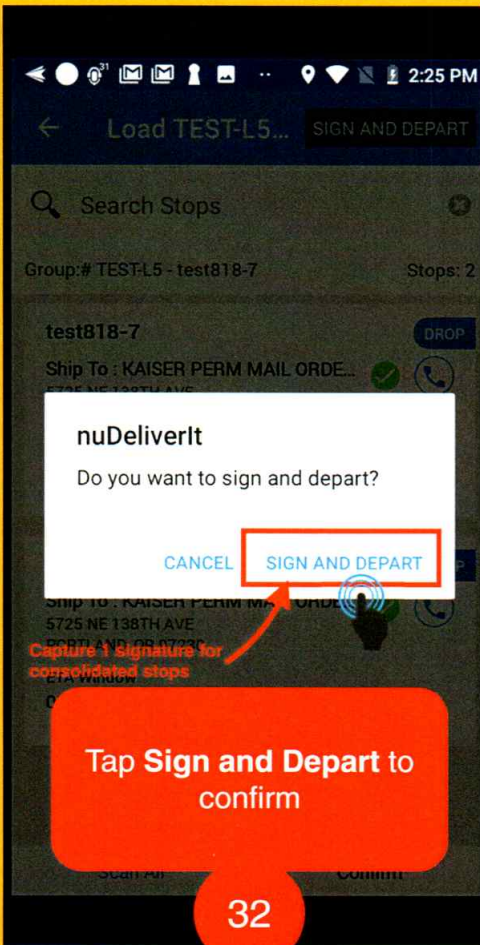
2:25 PM

Load TEST-L5... SIGN AND DEPART

Search Stops

Group:# TEST-L5 - test818-7

Stops: 2

test818-7

DROP

Ship To : KAISER PERM MAIL ORDE...

5725 NE 138TH AVE

nuDeliverIt

Do you want to sign and depart?

CANCEL

SIGN AND DEPART

Ship To : KAISER PERM MA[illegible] ORDE...

5725 NE 138TH AVE

PORTLAND, OR 97230

ETA Window

Capture 1 signature for consolidated stops

Tap **Sign and Depart** to confirm

Scan All

Confirm

32